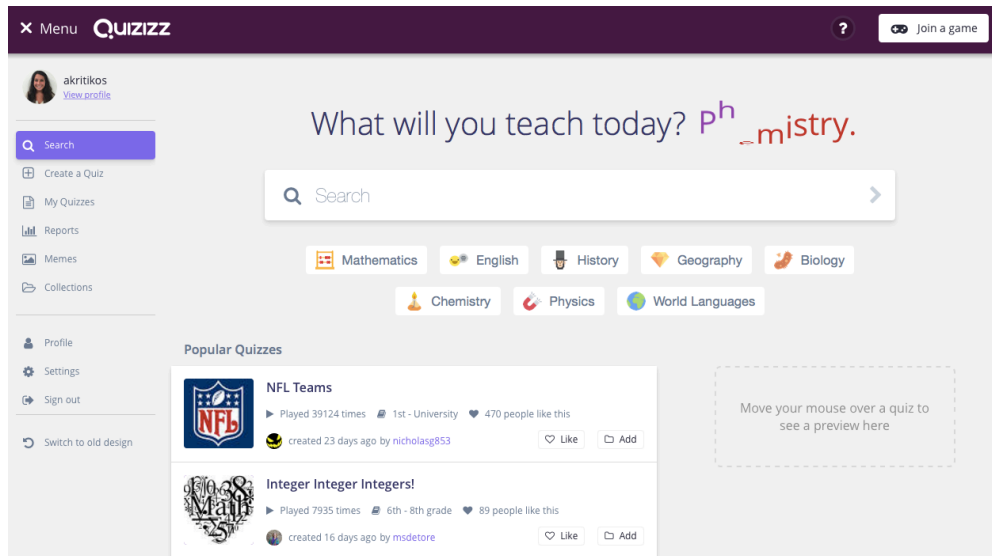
✕ Menu QUIZIZZ

?

Join a game

akritikos
View profile

Search
Create a Quiz
My Quizzes
Reports
Memes
Collections

Profile
Settings
Sign out

Switch to old design

What will you teach today? Ph_mistry.

Search

Mathematics English History Geography Biology

Chemistry Physics World Languages

Popular Quizzes

NFL

NFL Teams

Played 39124 times 1st - University 470 people like this

created 23 days ago by nicholasg853

Like Add

Integer Integer Integers!

Played 7935 times 6th - 8th grade 89 people like this

created 16 days ago by msdetore

Like Add

Move your mouse over a quiz to see a preview here